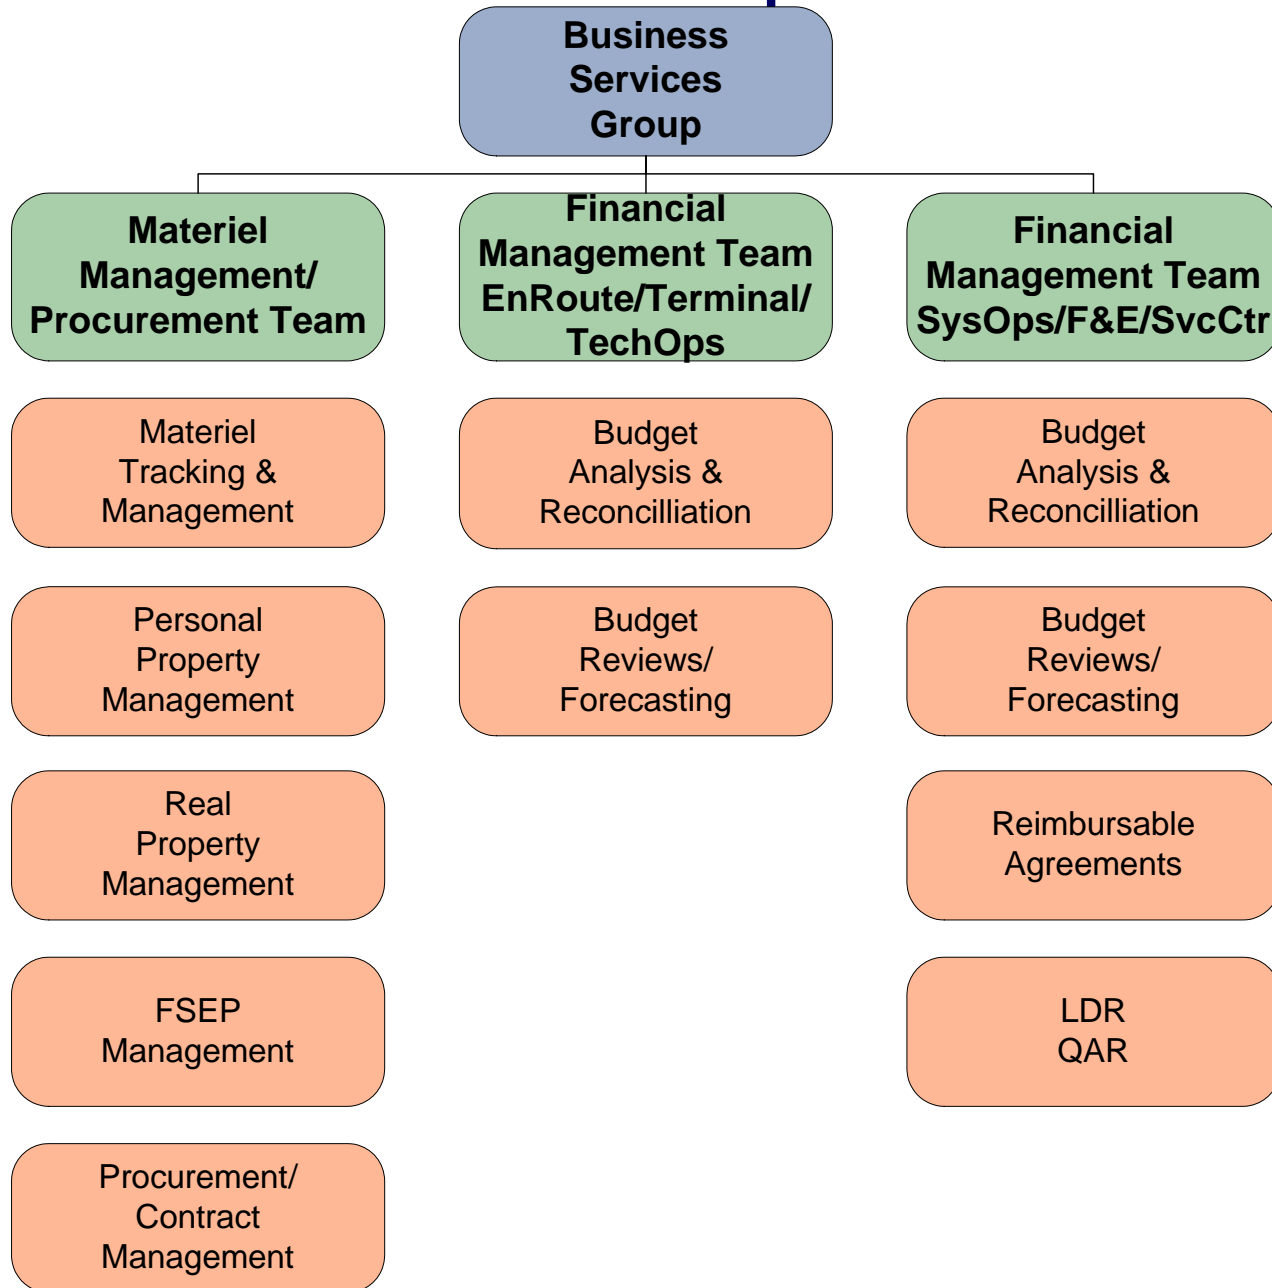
Business Services Group

Materiel Management/ Procurement Team

Financial Management Team EnRoute/Terminal/ TechOps

Financial Management Team SysOps/F&E/SvcCtr

Materiel Tracking & Management

Personal Property Management

Real Property Management

FSEP Management

Procurement/ Contract Management

Budget Analysis & Reconcilliation

Budget Reviews/ Forecasting

Budget Analysis & Reconcilliation

Budget Reviews/ Forecasting

Reimbursable Agreements

LDR QAR